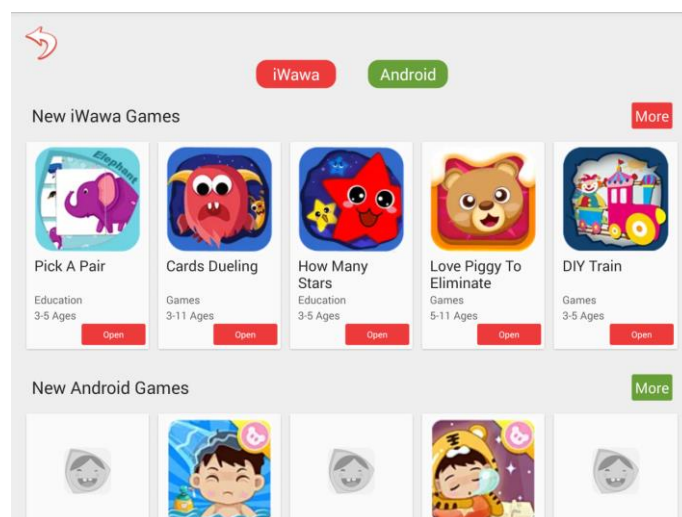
iWawa

Android

New iWawa Games

More

Elephant

Pick A Pair

Education

3-5 Ages

Open

Cards Dueling

Games

3-11 Ages

Open

How Many Stars

Education

3-5 Ages

Open

Love Piggy To Eliminate

Games

5-11 Ages

Open

DIY Train

Games

3-5 Ages

Open

New Android Games

More